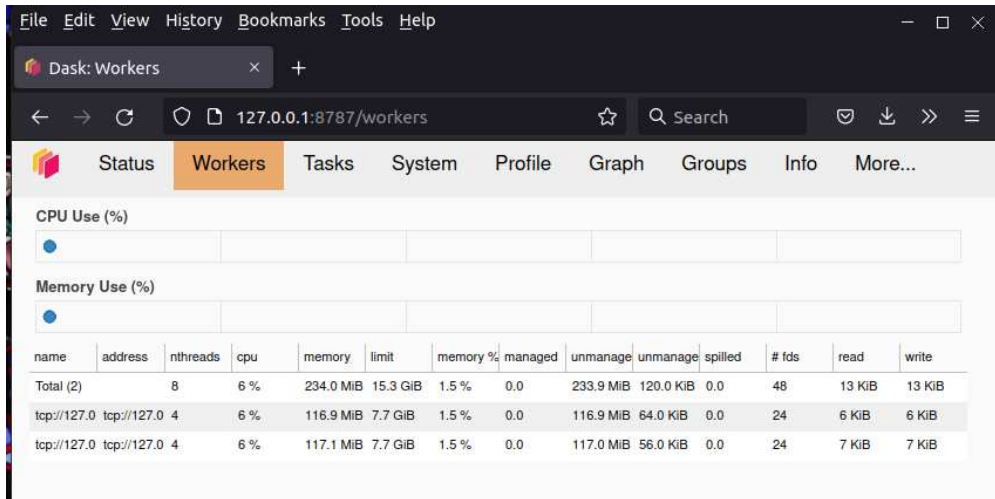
File Edit View History Bookmarks Tools Help

Dask: Workers ×

+

127.0.0.1:8787/workers

Search

Status Workers Tasks System Profile Graph Groups Info More...

CPU Use (%)

Memory Use (%)

| name | address | nthreads | cpu | memory | limit | memory % | managed | unmanage | unmanage | spilled | # fds | read | write |
|---|---|---|---|---|---|---|---|---|---|---|---|---|---|
| Total (2) | | 8 | 6 % | 234.0 MiB | 15.3 GiB | 1.5 % | 0.0 | 233.9 MiB | 120.0 KiB | 0.0 | 48 | 13 KiB | 13 KiB |
| tcp://127.0 | tcp://127.0 | 4 | 6 % | 116.9 MiB | 7.7 GiB | 1.5 % | 0.0 | 116.9 MiB | 64.0 KiB | 0.0 | 24 | 6 KiB | 6 KiB |
| tcp://127.0 | tcp://127.0 | 4 | 6 % | 117.1 MiB | 7.7 GiB | 1.5 % | 0.0 | 117.0 MiB | 56.0 KiB | 0.0 | 24 | 7 KiB | 7 KiB |